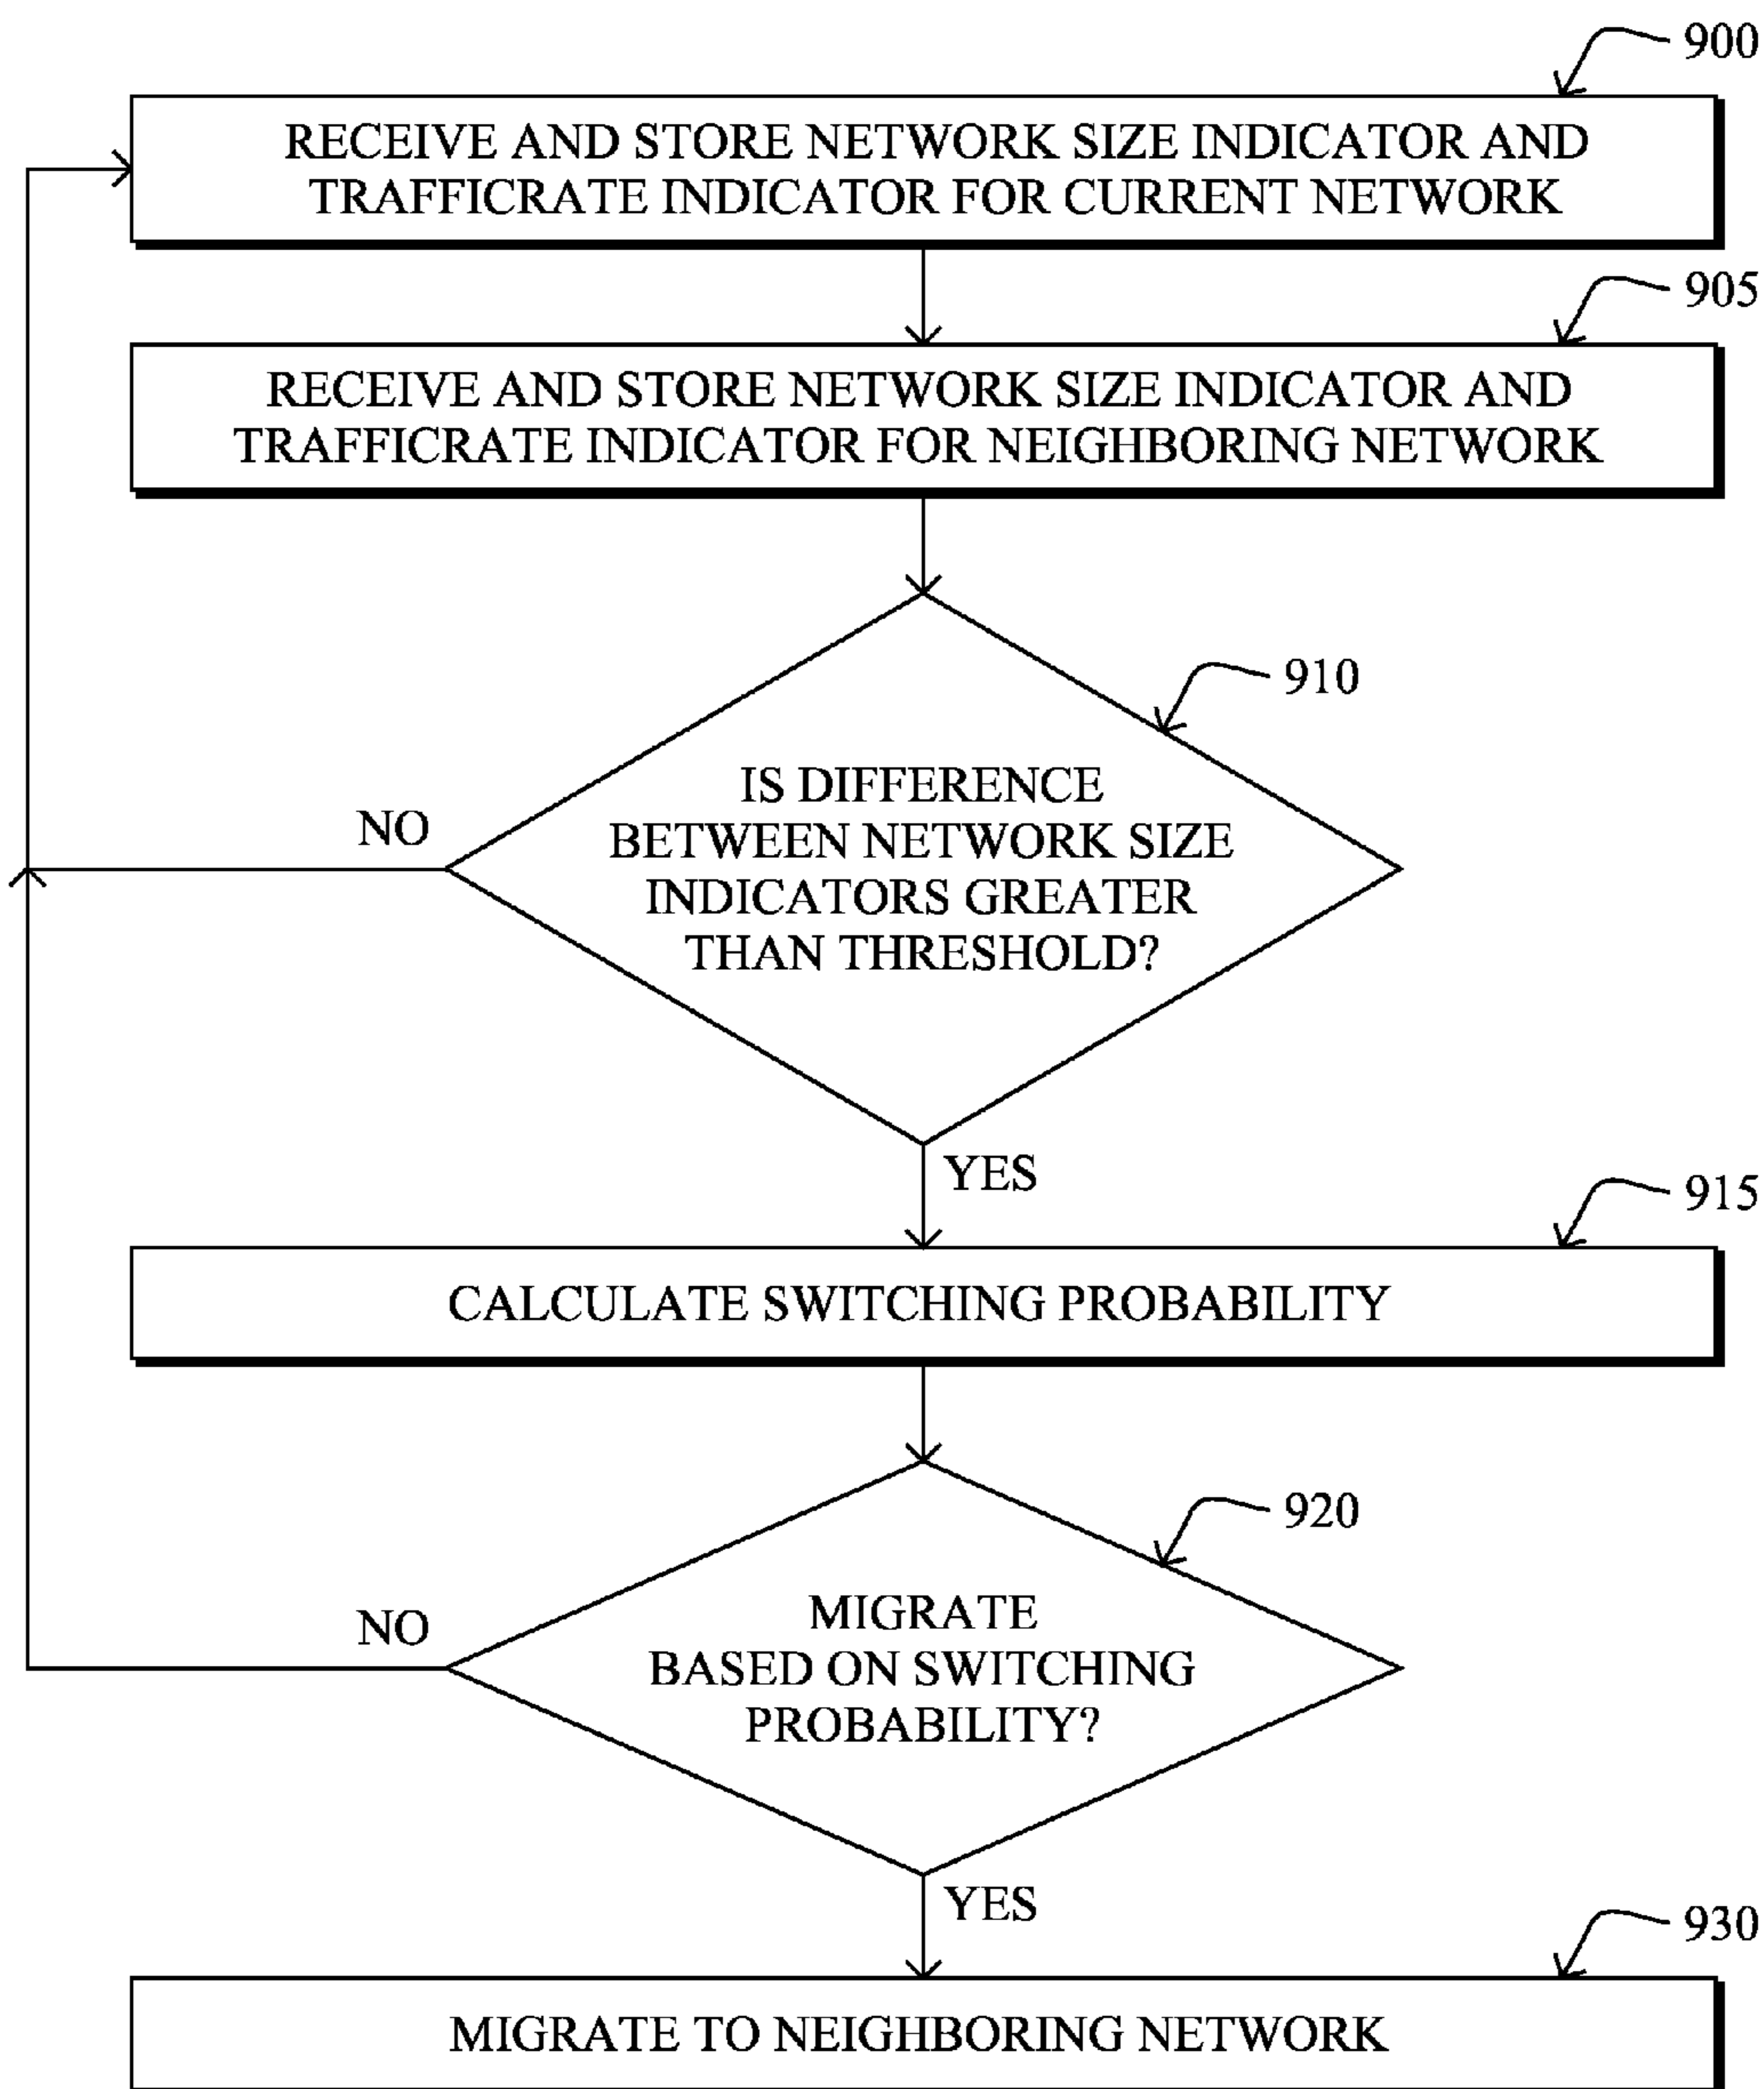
900

RECEIVE AND STORE NETWORK SIZE INDICATOR AND TRAFFICRATE INDICATOR FOR CURRENT NETWORK

905

RECEIVE AND STORE NETWORK SIZE INDICATOR AND TRAFFICRATE INDICATOR FOR NEIGHBORING NETWORK

910

IS DIFFERENCE BETWEEN NETWORK SIZE INDICATORS GREATER THAN THRESHOLD?

NO

YES

915

CALCULATE SWITCHING PROBABILITY

920

MIGRATE BASED ON SWITCHING PROBABILITY?

NO

YES

930

MIGRATE TO NEIGHBORING NETWORK